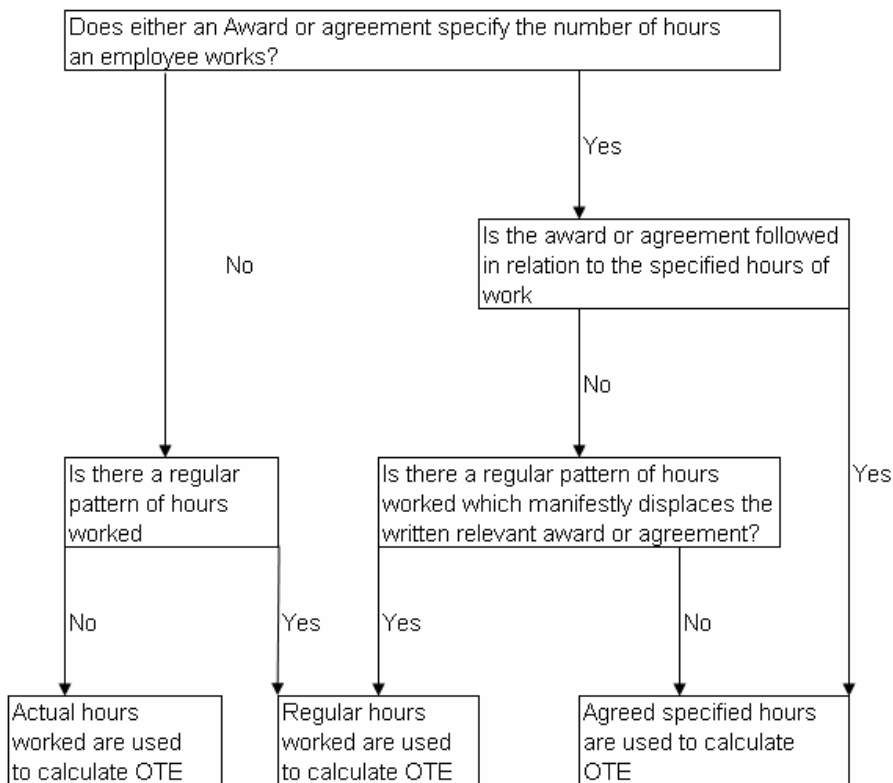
Does either an Award or agreement specify the number of hours an employee works?

Yes

No

Is the award or agreement followed in relation to the specified hours of work

No

Yes

Is there a regular pattern of hours worked

Is there a regular pattern of hours worked which manifestly displaces the written relevant award or agreement?

No

Yes

Yes

No

Actual hours worked are used to calculate OTE

Regular hours worked are used to calculate OTE

Agreed specified hours are used to calculate OTE